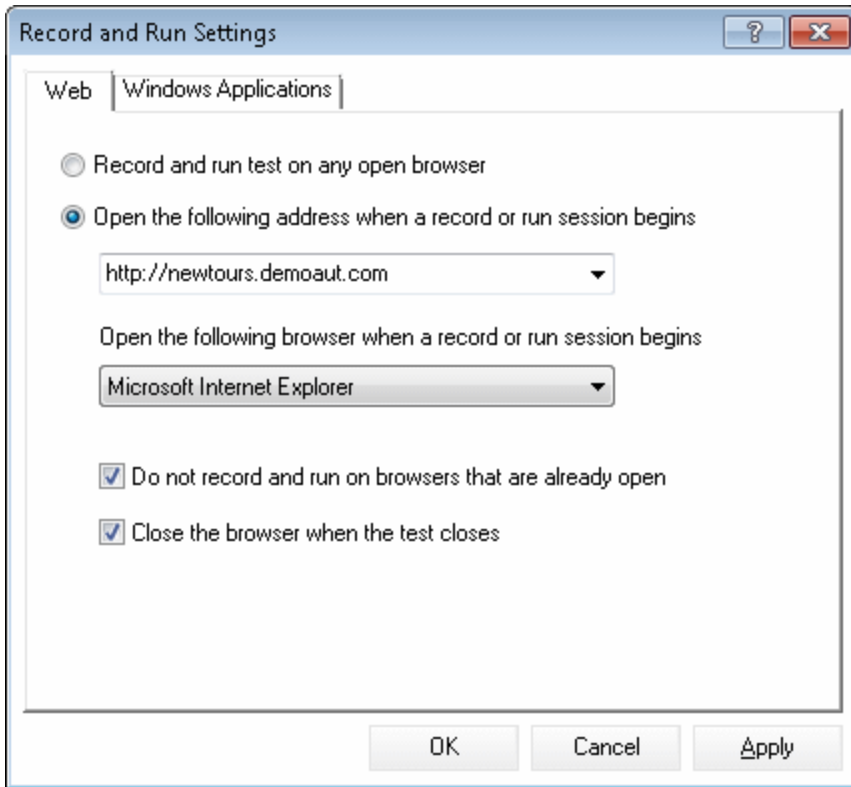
Record and Run Settings

?

Web

Windows Applications

Record and run test on any open browser

Open the following address when a record or run session begins

http://newtours.demoaut.com

Open the following browser when a record or run session begins

Microsoft Internet Explorer

Do not record and run on browsers that are already open

Close the browser when the test closes

OK

Cancel

Apply